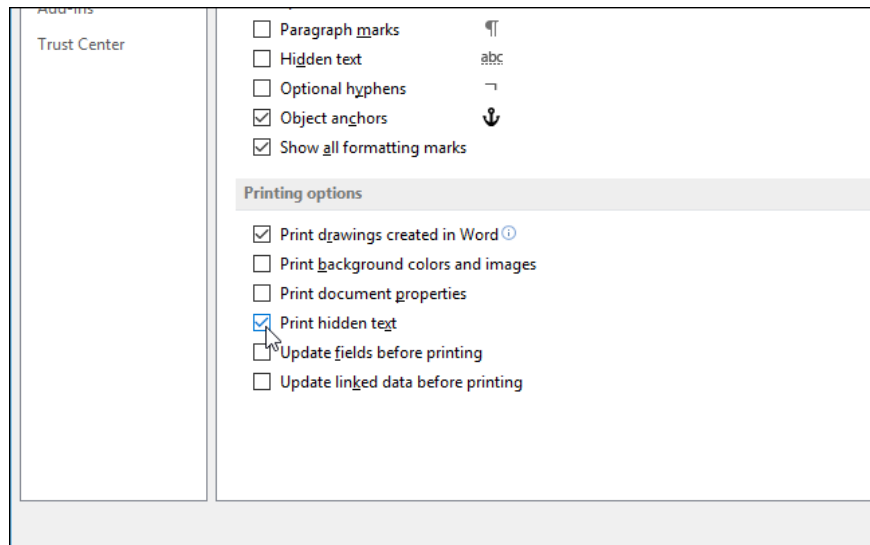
Add-ins

Trust Center

Paragraph marks ¶

Hidden text abc

Optional hyphens ¬

Object anchors ⚓

Show all formatting marks

Printing options

Print drawings created in Word ⓘ

Print background colors and images

Print document properties

Print hidden text

Update fields before printing

Update linked data before printing